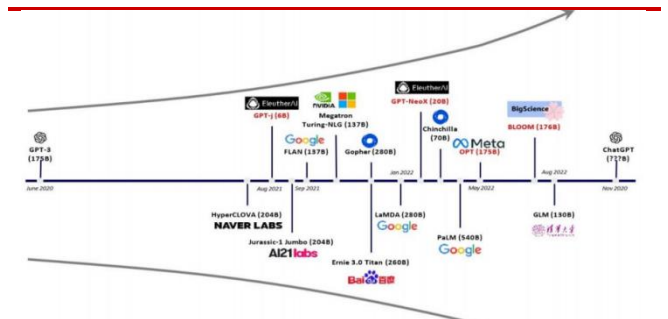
GPT-3 (175B)
June 2020

EleutherAI
GPT-J (6B)
Aug 2021

HyperCLOVA (204B)
NAVER LABS

Jurassic-1 Jumbo (204B)
AI21labs

Google
FLAN (137B)
Sep 2021

NVIDIA
Megatron Turing-NLG (137B)

Gopher (280B)

Ernie 3.0 Titan (260B)
Baidu百度

Jan 2022

LaMDA (280B)
Google

EleutherAI
GPT-NeoX (20B)

Chinchilla (70B)

PaLM (540B)
Google

Meta
OPT (175B)
May 2022

BigScience
BLOOM (176B)

Aug 2022

GLM (130B)
清华大学

ChatGPT (?? B)
Nov 2020